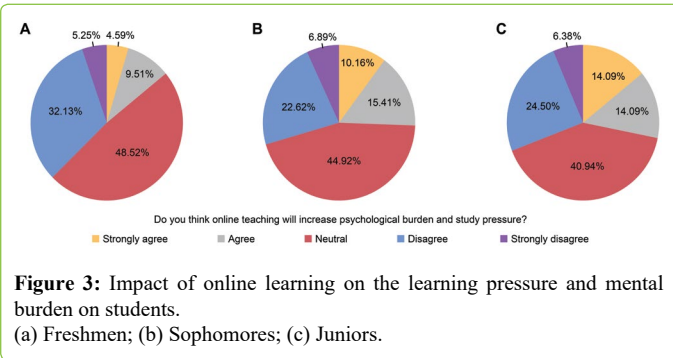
A

5.25% 4.59%

9.51%

32.13%

48.52%

B

6.89%

10.16%

15.41%

22.62%

44.92%

C

6.38%

14.09%

14.09%

24.50%

40.94%

Do you think online teaching will increase psychological burden and study pressure?

Strongly agree Agree Neutral Disagree Strongly disagree

**Figure 3:** Impact of online learning on the learning pressure and mental burden on students.
(a) Freshmen; (b) Sophomores; (c) Juniors.